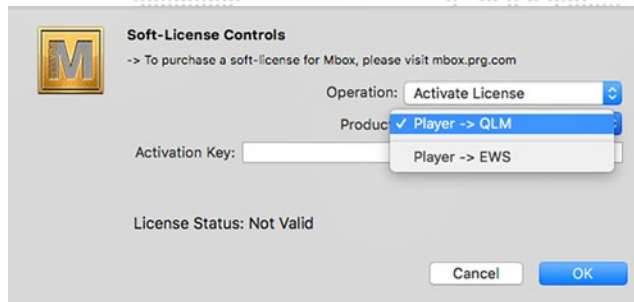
M

Soft-License Controls

-> To purchase a soft-license for Mbox, please visit mbox.prg.com

Operation: Activate License

Produc

✓ Player -> QLM

Player -> EWS

Activation Key:

License Status: Not Valid

Cancel

OK